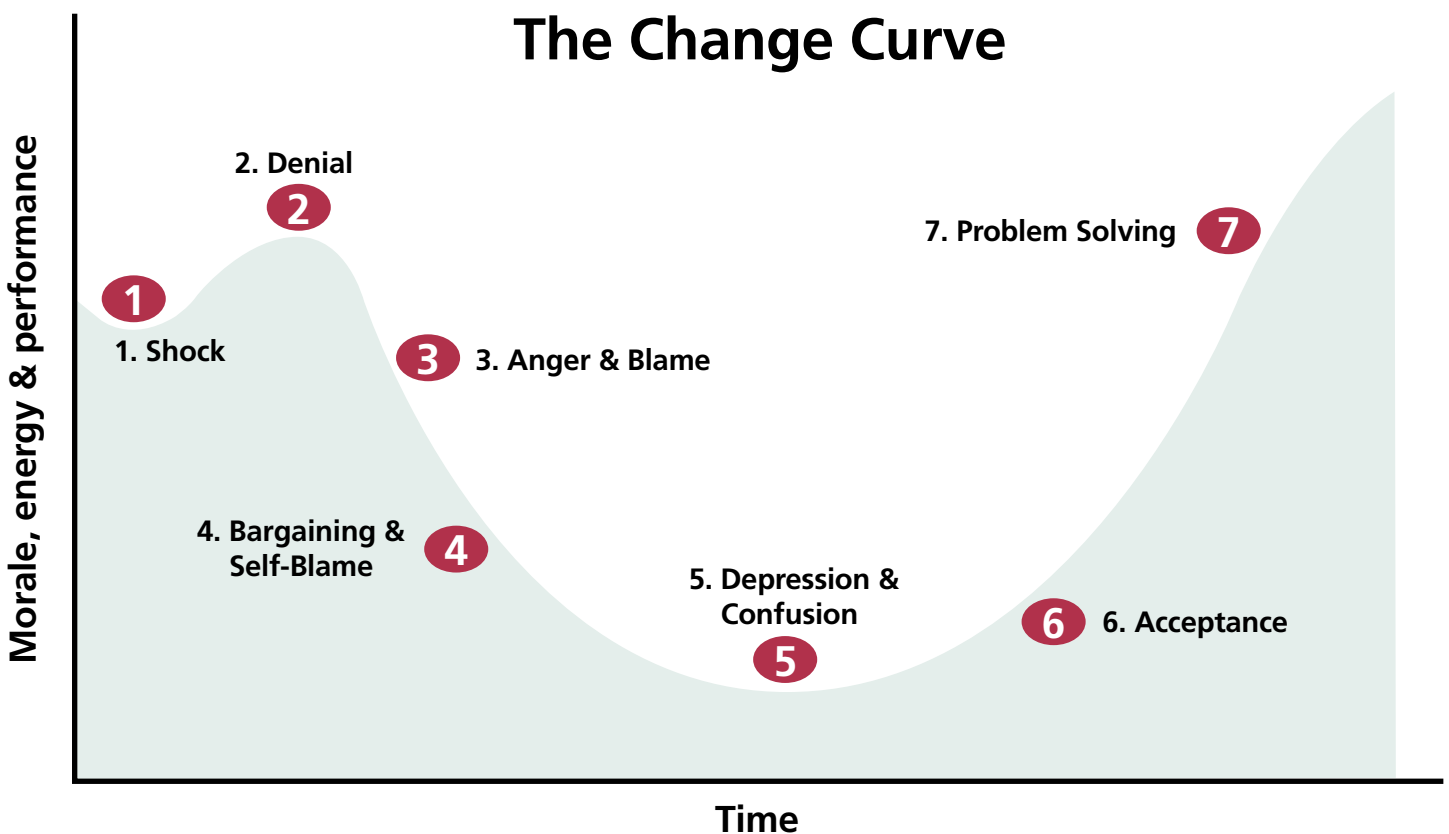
The Change Curve

Morale, energy & performance

2. Denial

2

1

1. Shock

3

3. Anger & Blame

4. Bargaining & Self-Blame

4

5. Depression & Confusion

5

6

6. Acceptance

7. Problem Solving

7

Time